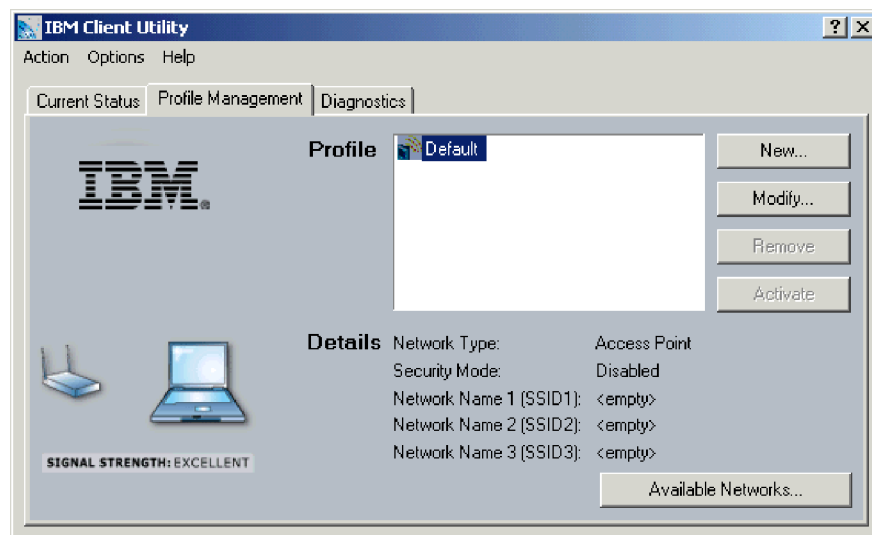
IBM Client Utility
? X
Action Options Help
Current Status Profile Management Diagnostics

IBM

Profile
Default

New...
Modify...
Remove
Activate

Details

| | |
|---|---|
| Network Type: | Access Point |
| Security Mode: | Disabled |
| Network Name 1 (SSID1): | <empty> |
| Network Name 2 (SSID2): | <empty> |
| Network Name 3 (SSID3): | <empty> |

SIGNAL STRENGTH: EXCELLENT

Available Networks...